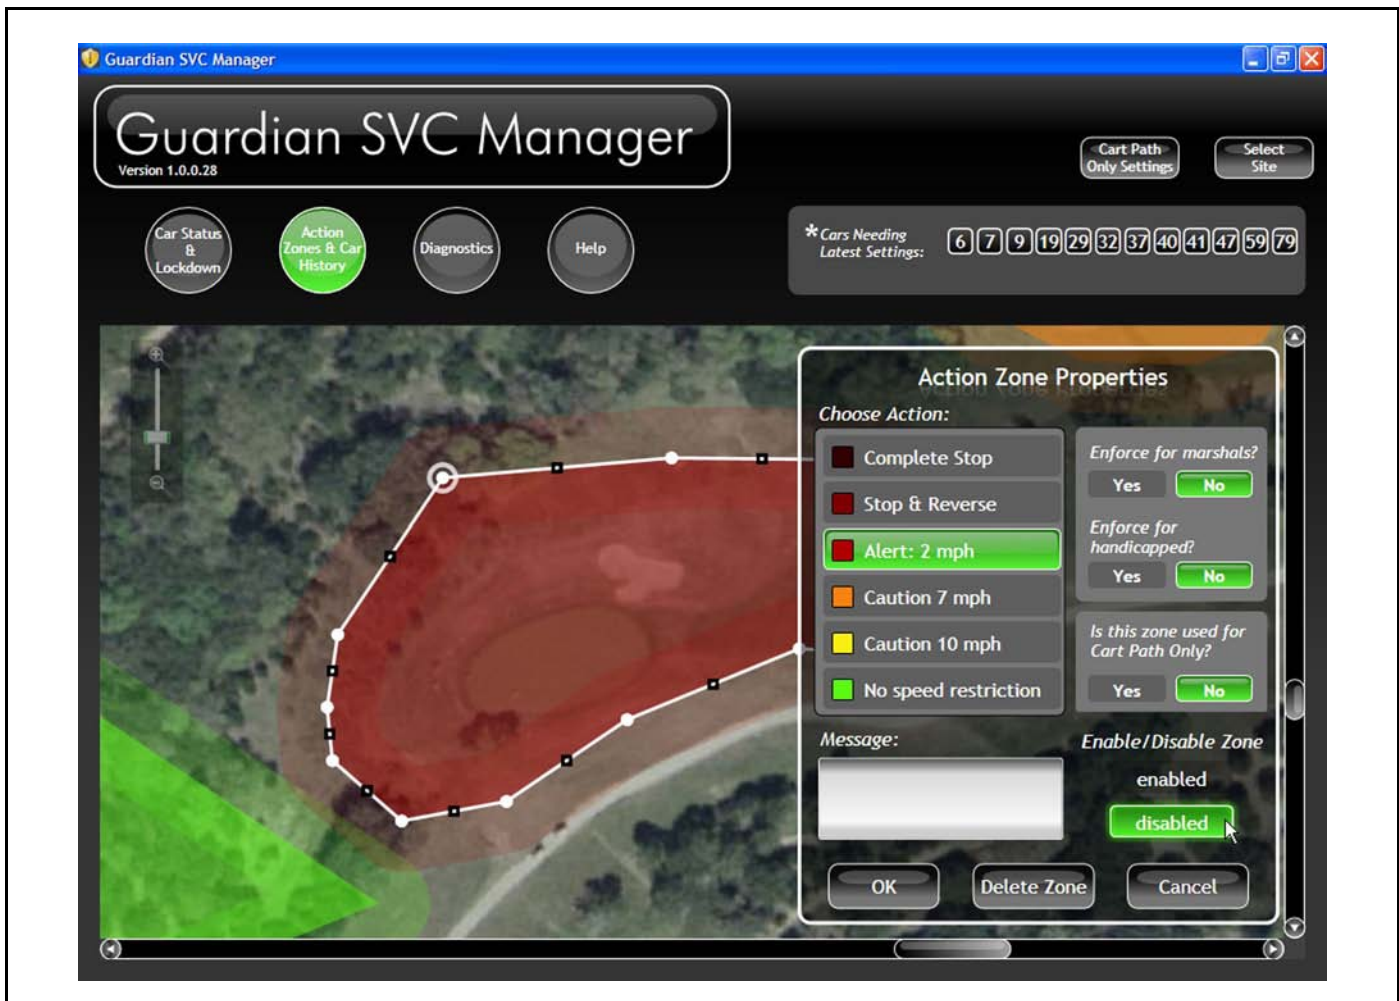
Guardian SVC Manager

Guardian SVC Manager
Version 1.0.0.28

Cart Path Only Settings

Select Site

Car Status & Lockdown

Action Zones & Car History

Diagnostics

Help

*Cars Needing Latest Settings:

6 7 9 19 29 32 37 40 41 47 59 79

Action Zone Properties

Choose Action:

Complete Stop

Stop & Reverse

Alert: 2 mph

Caution 7 mph

Caution 10 mph

No speed restriction

Enforce for marshals?

Yes No

Enforce for handicapped?

Yes No

Is this zone used for Cart Path Only?

Yes No

Message:

Enable/Disable Zone

enabled

disabled

OK

Delete Zone

Cancel